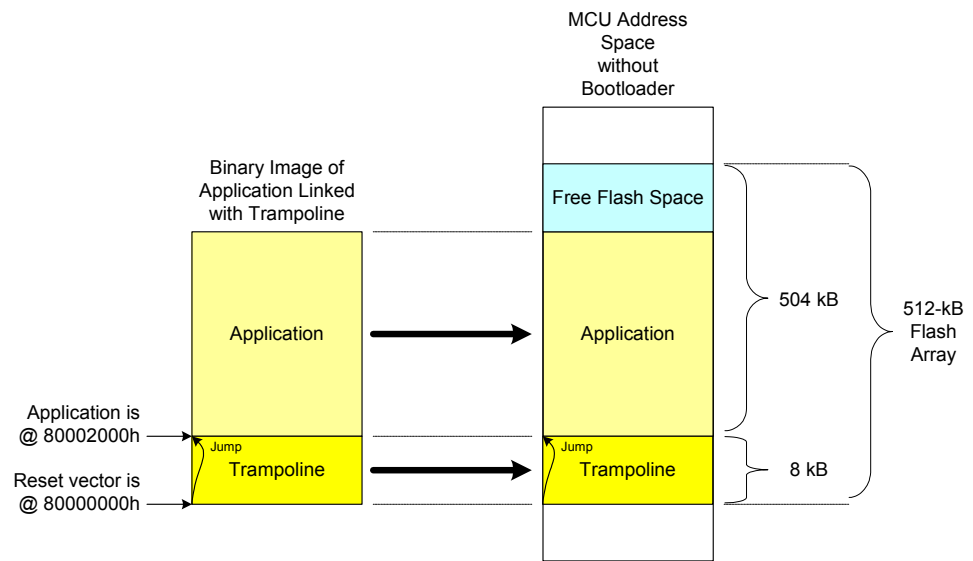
MCU Address Space without Bootloader

Binary Image of Application Linked with Trampoline

Free Flash Space

Application

Application

504 kB

512-kB Flash Array

Application is @ 80002000h

Jump

Trampoline

Jump

Trampoline

8 kB

Reset vector is @ 80000000h